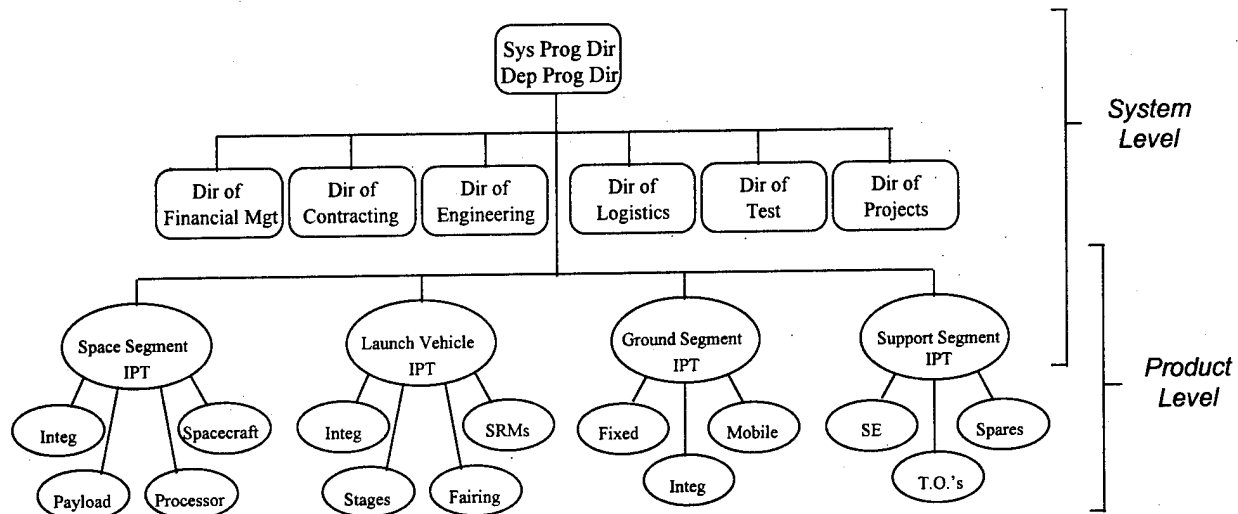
Sys Prog Dir
Dep Prog Dir

System Level

Dir of Financial Mgt

Dir of Contracting

Dir of Engineering

Dir of Logistics

Dir of Test

Dir of Projects

Space Segment IPT

Integ

Payload

Processor

Spacecraft

Launch Vehicle IPT

Integ

Stages

Fairing

SRMs

Ground Segment IPT

Fixed

Integ

Mobile

Support Segment IPT

SE

T.O.'s

Spares

Product Level